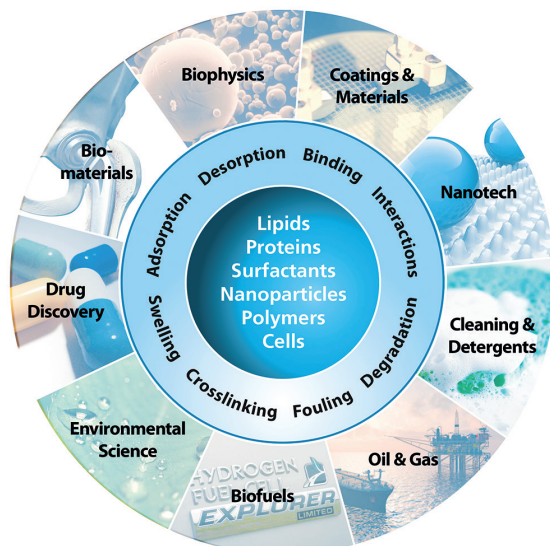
Biophysics

Coatings & Materials

Nanotech

Cleaning & Detergents

Oil & Gas

Biofuels

Environmental Science

Drug Discovery

Bio-materials

Desorption Binding Interactions Degradation Fouling Crosslinking Swelling Adsorption

Lipids
Proteins
Surfactants
Nanoparticles
Polymers
Cells

HYDROGEN FUEL CELL EXPLORER LIMITED